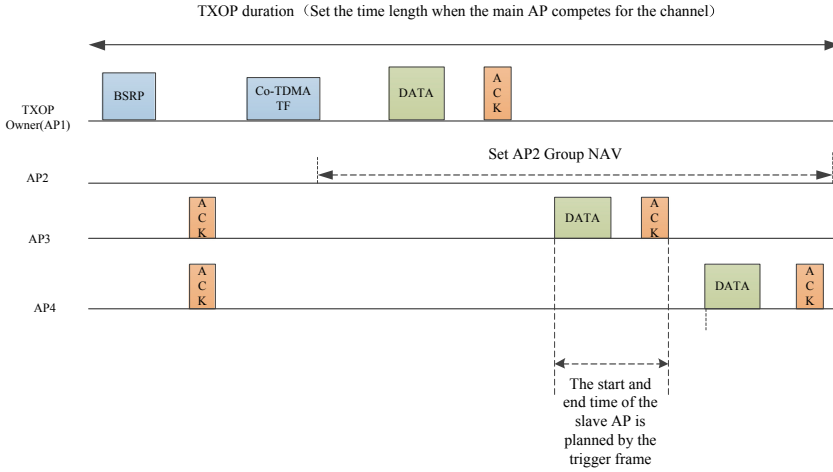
TXOP duration（Set the time length when the main AP competes for the channel）

BSRP

Co-TDMA TF

DATA

A C K

TXOP Owner(AP1)

Set AP2 Group NAV

AP2

A C K

DATA

A C K

AP3

A C K

DATA

A C K

AP4

The start and end time of the slave AP is planned by the trigger frame